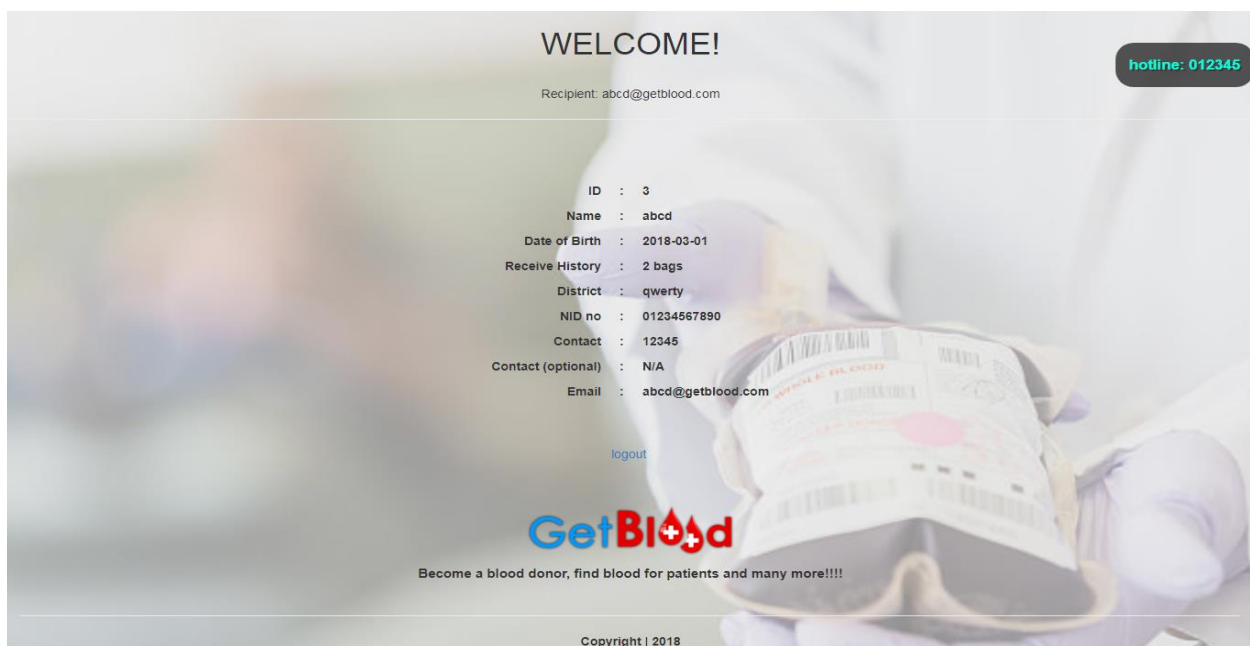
WELCOME!

hotline: 012345

Recipient: abcd@getblood.com

| | | |
|---|---|---|
| ID | : | 3 |
| Name | : | abcd |
| Date of Birth | : | 2018-03-01 |
| Receive History | : | 2 bags |
| District | : | qwerty |
| NID no | : | 01234567890 |
| Contact | : | 12345 |
| Contact (optional) | : | N/A |
| Email | : | abcd@getblood.com |

logout

GetBlood

Become a blood donor, find blood for patients and many more!!!!

Copyright | 2018